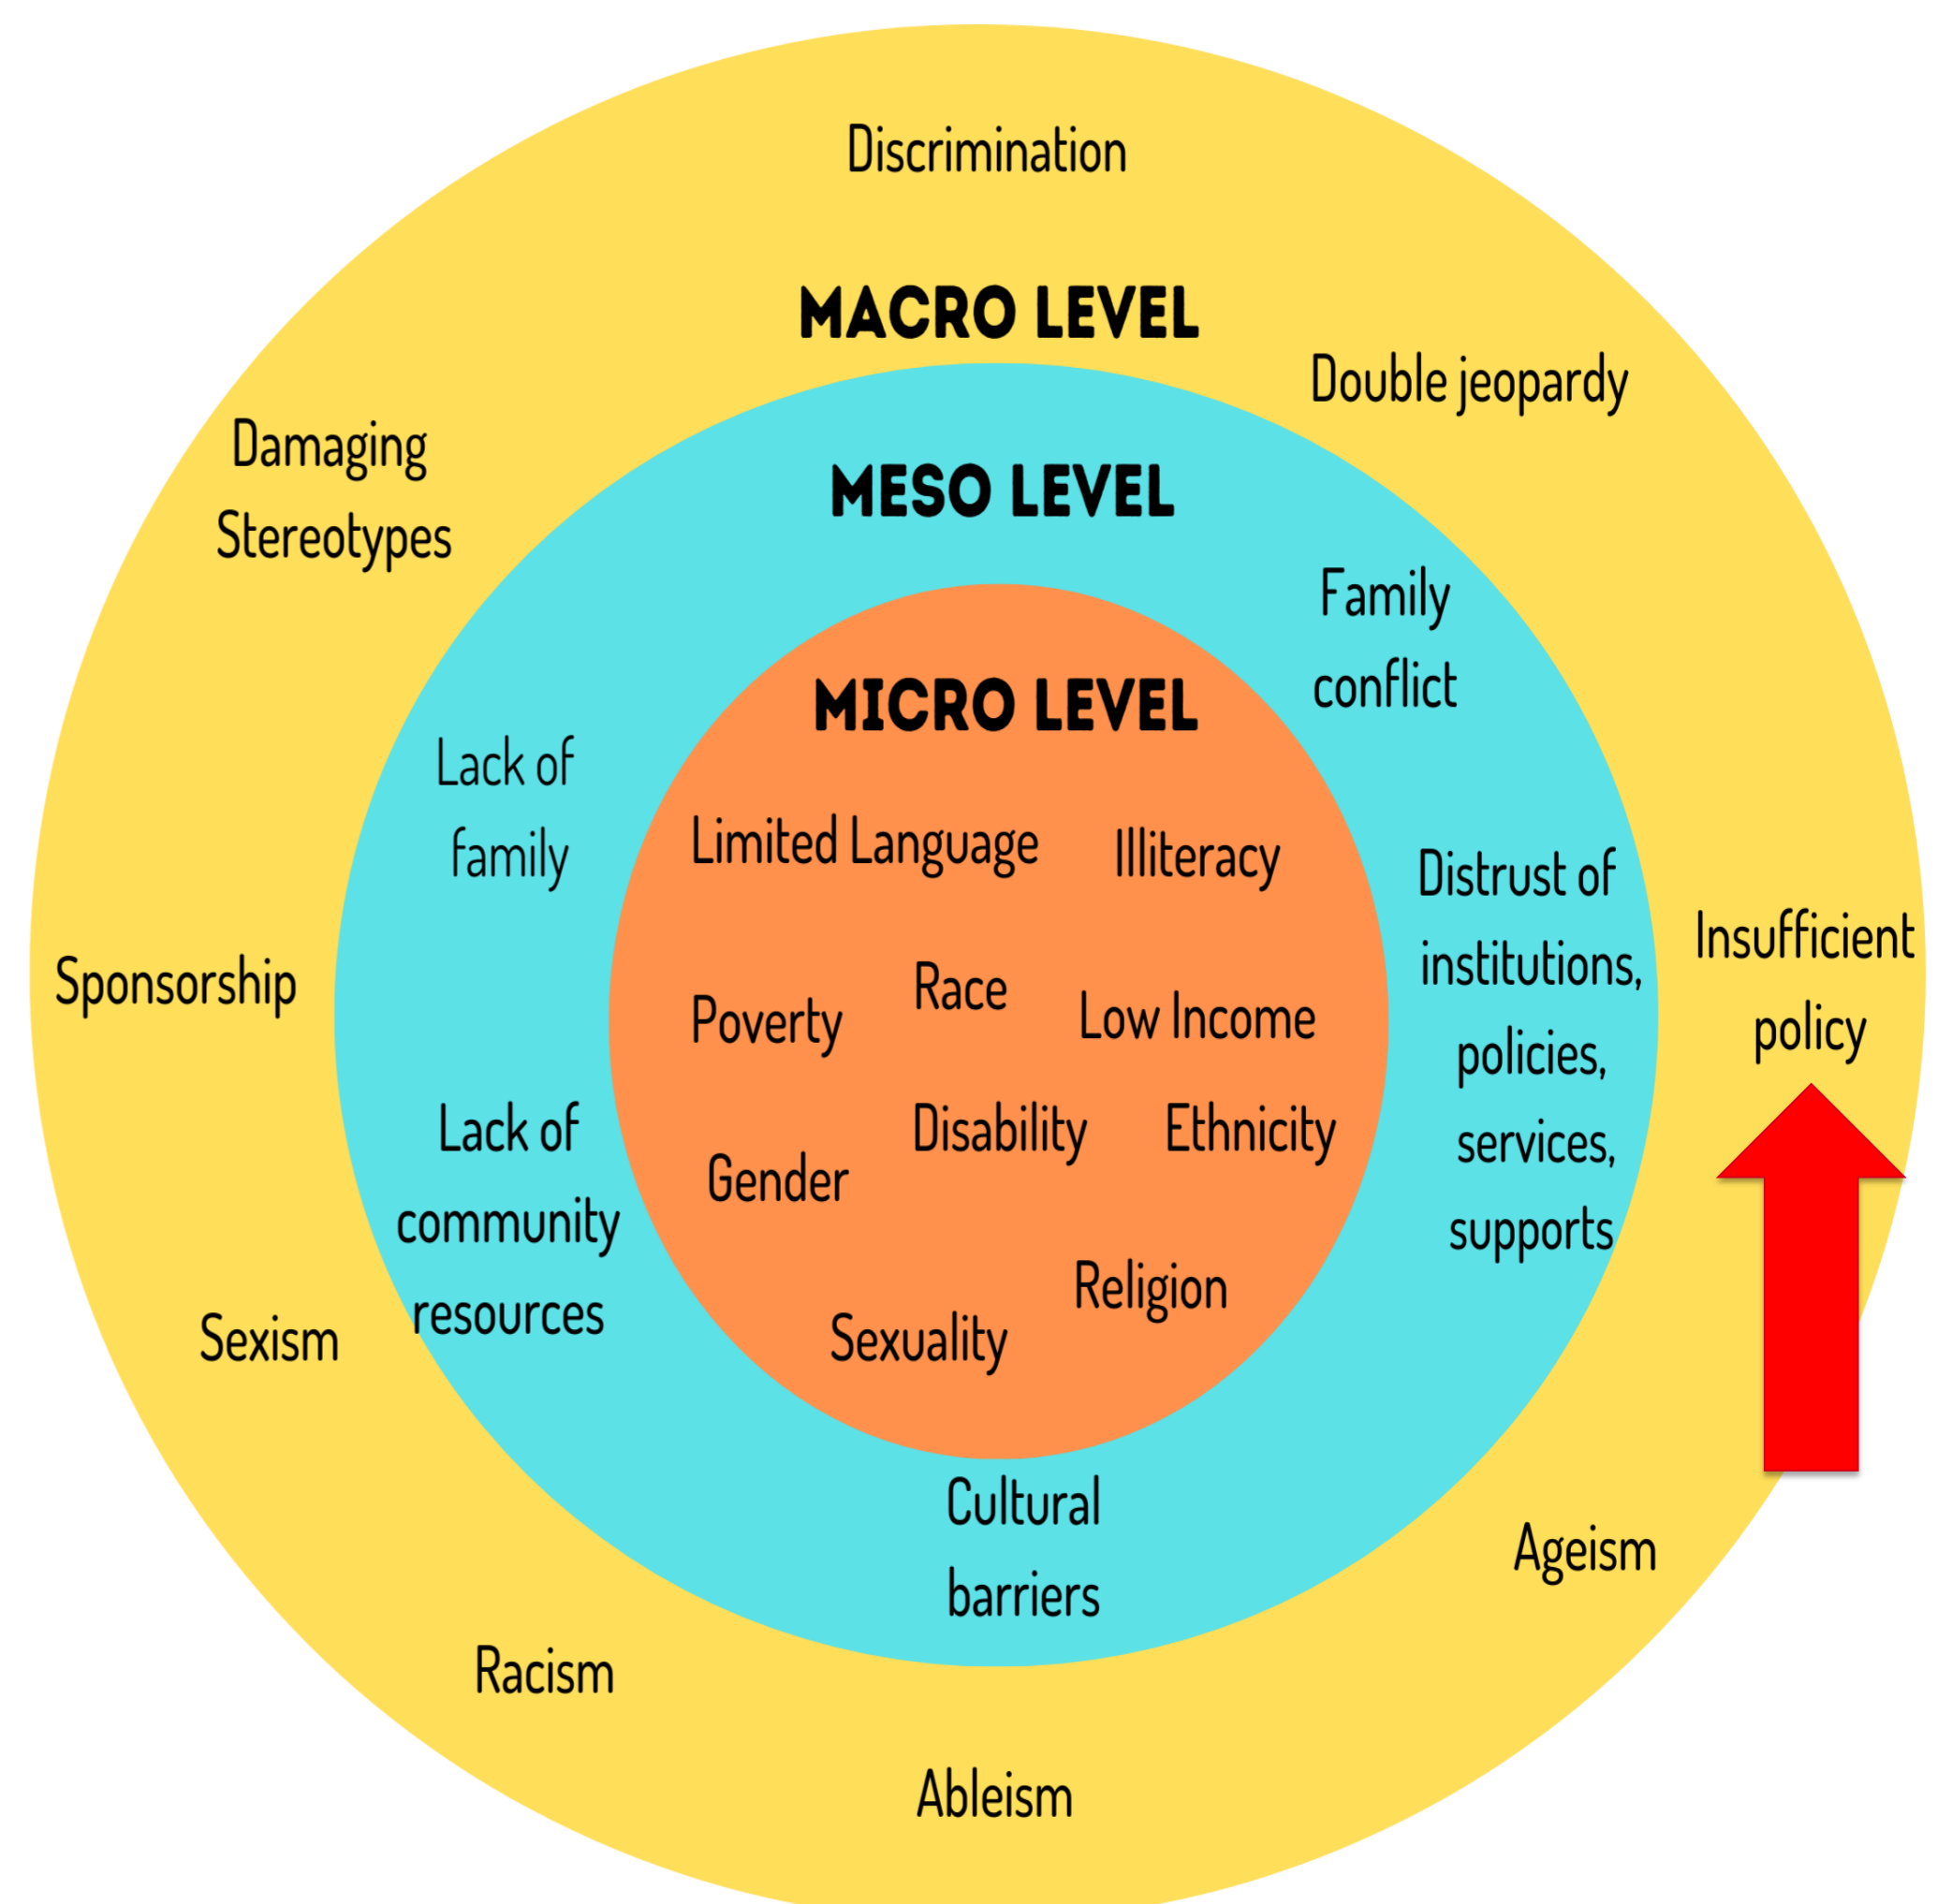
Discrimination

MACRO LEVEL

Double jeopardy

Damaging Stereotypes

MESO LEVEL

Family conflict

MICRO LEVEL

Lack of family

Limited Language

Illiteracy

Distrust of institutions, policies, services, supports

Insufficient policy

Sponsorship

Poverty

Race

Low Income

Lack of community resources

Disability

Ethnicity

Gender

Religion

Sexism

Sexuality

Cultural barriers

Ageism

Racism

Ableism